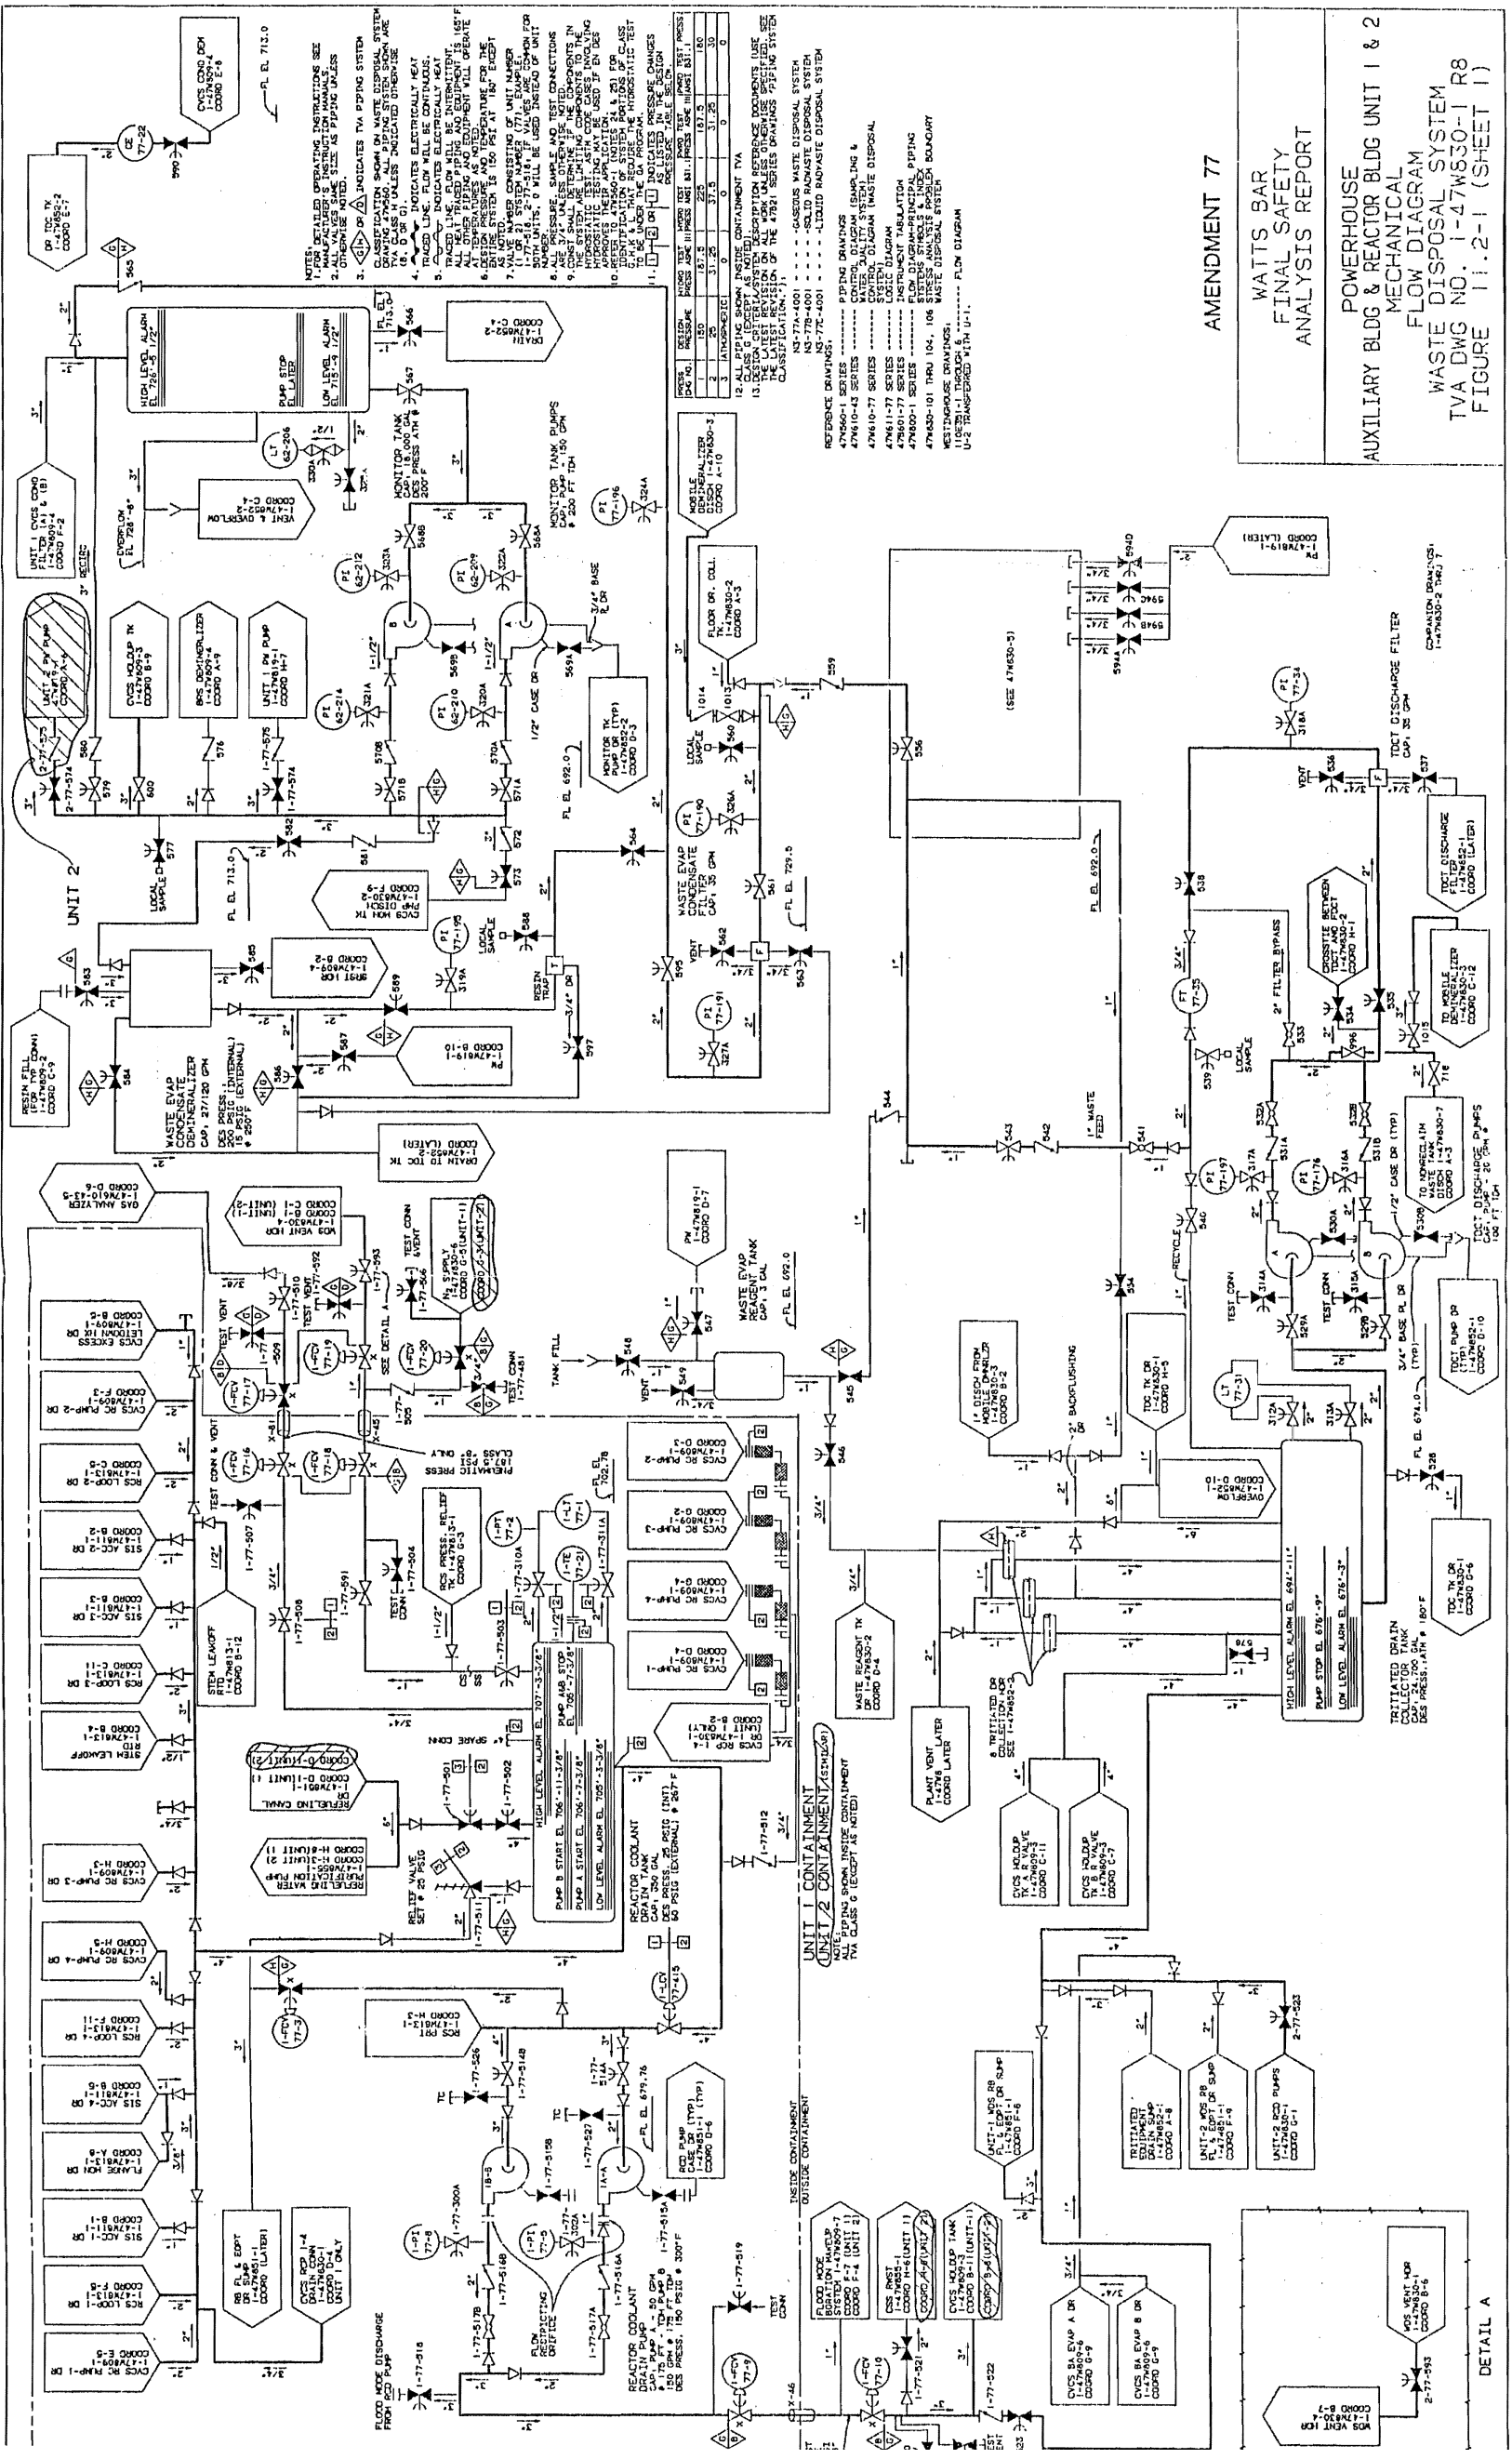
AMENDMENT 77

WATTS BAR
FINAL SAFETY
ANALYSIS REPORT

POWERHOUSE
AUXILIARY BLDG & REACTOR BLDG UNIT 1 & 2
MECHANICAL
FLOW DIAGRAM
WASTE DISPOSAL SYSTEM
TVA DWG NO. 1-47W830-1 R8
FIGURE 11.2-1 (SHEET 1)

NOTES:
1. FOR DETAILED OPERATING INSTRUCTIONS SEE MANUFACTURER'S INSTRUCTION MANUALS.
2. ALL VALVES SAME SIZE AS PIPING UNLESS OTHERWISE NOTED.
3. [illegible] INDICATES TVA PIPING SYSTEM CLASSIFICATION SHOWN ON WASTE DISPOSAL SYSTEM 47W560. ALL PIPING SYSTEM SHOWN ARE TVA CLASS H UNLESS INDICATED OTHERWISE.
4. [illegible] INDICATES ELECTRICALLY HEAT TRACED LINE. FLOW WILL BE CONTINUOUS.
5. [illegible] INDICATES ELECTRICALLY HEAT TRACED LINE. FLOW WILL BE INTERMITTENT. ALL HEAT TRACED PIPING AND EQUIPMENT IS 165°F. ALL OTHER PIPING AND EQUIPMENT WILL OPERATE AT AMBIENT TEMPERATURE.
6. DESIGN PRESSURE AND TEMPERATURE FOR THE ENTIRE SYSTEM IS 150 PSI AT 180° EXCEPT AS NOTED.
7. VALVE NUMBER CONSISTING OF UNIT NUMBER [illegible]
8. ALL PRESSURE, SAMPLE, AND TEST CONNECTIONS ARE 3/4" UNLESS OTHERWISE NOTED.
9. CODE SHALL GOVERN THE COMPONENTS IN THE SYSTEM ARE LIMITING COMPONENTS TO THE HYDROSTATIC TEST. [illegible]
10. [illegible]
11. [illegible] INDICATES PRESSURE CHANGES AS LISTED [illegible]
12. ALL PIPING SHOWN INSIDE CONTAINMENT TVA CLASS G (EXCEPT AS NOTED)
13. DESIGN CRITERIA AND DESCRIPTION REFERENCE DOCUMENTS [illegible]

| PRESS CHG NO. | DESIGN PRESSURE | HYDRO TEST PRESS ASME | HYDRO TEST PRESS B31.1 | PNEU TEST PRESS ASME | PNEU TEST PRESS B31.1 |
|---|---|---|---|---|---|
| 1 | 150 | 187.5 | 225 | 187.5 | 180 |
| 2 | 25 | 31.25 | 37.5 | 31.25 | 30 |
| 3 | ATMOSPHERIC | 0 | 0 | 0 | 0 |

N3-77A-4001 - - - - -GASEOUS WASTE DISPOSAL SYSTEM
N3-77B-4001 - - - - -SOLID RADWASTE DISPOSAL SYSTEM
N3-77C-4001 - - - - -LIQUID RADWASTE DISPOSAL SYSTEM

REFERENCE DRAWINGS:
47W560-1 SERIES ------- PIPING DRAWINGS
47W610-43 SERIES ------- CONTROL DIAGRAM (SAMPLING & WATER QUALITY SYSTEM)
47W610-77 SERIES ------- CONTROL DIAGRAM (WASTE DISPOSAL SYSTEM)
47W611-77 SERIES ------- LOGIC DIAGRAM
47W601-77 SERIES ------- INSTRUMENT TABULATION
47W800-1 SERIES ------- FLOW DIAGRAM-PRINCIPAL PIPING SYSTEMS SYMBOLS & INDEX
47W830-101 THRU 104, 106 STRESS ANALYSIS PROBLEM BOUNDARY WASTE DISPOSAL SYSTEM
WESTINGHOUSE DRAWINGS:
110E381-1 THROUGH 6 ------- FLOW DIAGRAM
U-2 TRANSFERRED WITH U-1.

UNIT 2

UNIT 1 CONTAINMENT
UNIT 2 CONTAINMENT (SIMILAR)
NOTE: ALL PIPING SHOWN INSIDE CONTAINMENT TVA CLASS G (EXCEPT AS NOTED)

INSIDE CONTAINMENT
OUTSIDE CONTAINMENT

MONITOR TANK CAP 21,000 GAL DES PRESS ATM @ 200°F
HIGH LEVEL ALARM EL 726'-5 1/2"
PUMP STOP EL LATER
LOW LEVEL ALARM EL 715'-9 1/2"
MONITOR TANK PUMPS CAP, PUMP 150 GPM @ 200 FT TDH

WASTE EVAP CONDENSATE DEMINERALIZER CAP. 27/120 GPM DES PRESS. 200 PSIG (INTERNAL) 50 PSIG (EXTERNAL) @ 250°F

WASTE EVAP CONDENSATE FILTER CAP. 35 GPM

WASTE EVAP REAGENT TANK CAP. 3 GAL

REACTOR COOLANT DRAIN TANK CAP. 350 GAL DES PRESS. 25 PSIG (INT) 60 PSIG (EXTERNAL) @ 267°F
HIGH LEVEL ALARM EL 707'-3-3/8"
PUMP B START EL 706'-11-3/8"
PUMP A START EL 706'-7-3/8"
PUMP A&B STOP EL 705'-9 3/8"
LOW LEVEL ALARM EL 705'-3-3/8"

REACTOR COOLANT DRAIN TANK PUMPS CAP. PUMP A - 50 GPM @ 175 FT TDH PUMP B 150 GPM @ 175 FT TDH DES PRESS. 150 PSIG @ 300°F

TRITIATED DRAIN COLLECTOR TANK CAP. 24,000 GAL DES PRESS. ATM @ 180°F
HIGH LEVEL ALARM EL 691'-11"
PUMP STOP EL 676'-9"
LOW LEVEL ALARM EL 676'-3"

TDCT DISCHARGE PUMPS CAP. PUMP 20 GPM @ 105 FT TDH
TDCT DISCHARGE FILTER CAP. 35 GPM

RELIEF VALVE SET @ 25 PSIG
PNEUMATIC PRESS 107.5 PSI CLASS "B" ONLY
FLOW RESTRICTING ORIFICE
FLOOD MODE DISCHARGE FROM RCD PUMP
TANK FILL
RESIN TRAP
LOCAL SAMPLE
TEST CONN
VENT
RECIRC
RECYCLE
2" FILTER BYPASS
1" WASTE FEED
2" BACKFLUSHING
(SEE 47W830-5)
FL EL 713.0
FL EL 692.0
FL EL 729.5
FL EL 679.76
FL EL 702.78
FL EL 674.0

DETAIL A
SEE DETAIL A

COMPANION DRAWINGS: 1-47W830-2 THRU 7